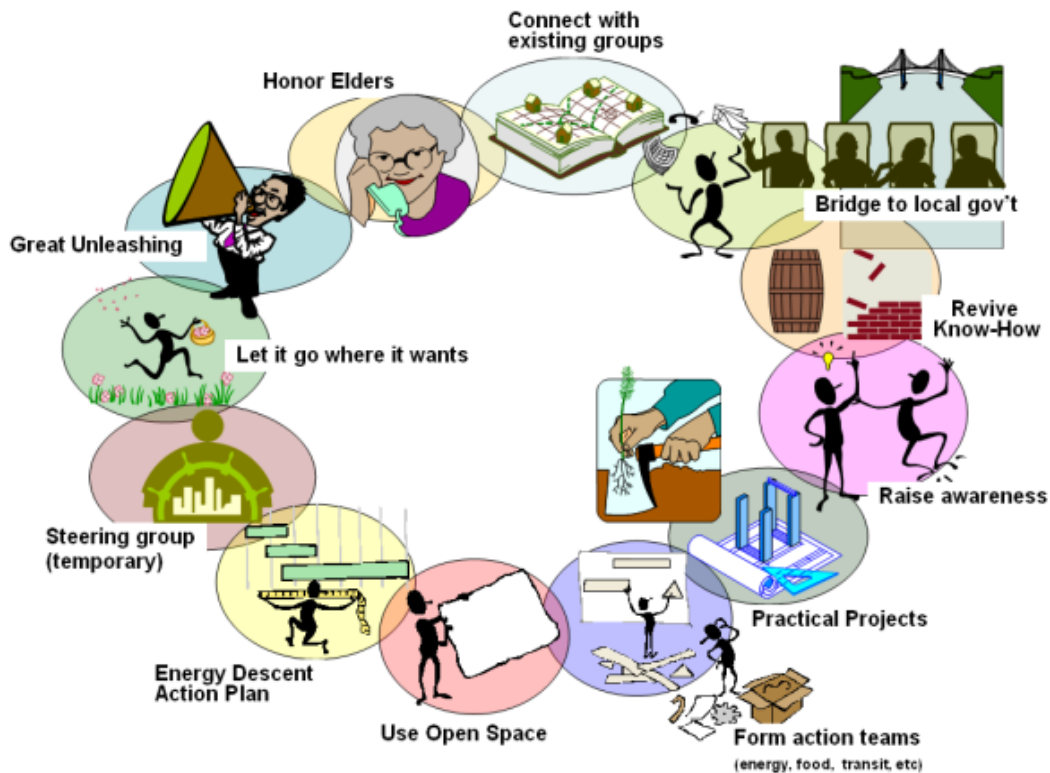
Connect with existing groups

Honor Elders

Bridge to local gov't

Great Unleashing

Revive Know-How

Let it go where it wants

Raise awareness

Steering group (temporary)

Practical Projects

Energy Descent Action Plan

Use Open Space

Form action teams (energy, food, transit, etc)